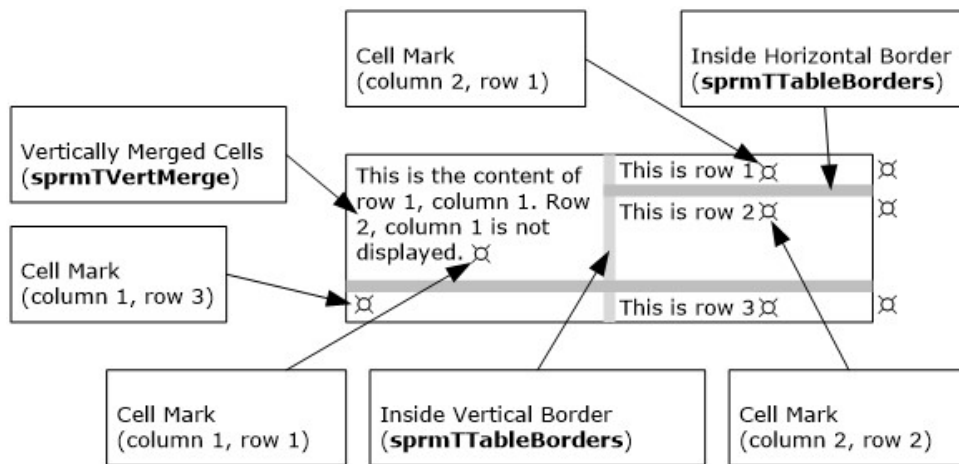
Cell Mark
(column 2, row 1)

Inside Horizontal Border
(**sprmTTableBorders**)

Vertically Merged Cells
(**sprmTVertMerge**)

This is the content of row 1, column 1. Row 2, column 1 is not displayed. ¤

This is row 1¤

¤

This is row 2¤

¤

Cell Mark
(column 1, row 3)

¤

This is row 3¤

¤

Cell Mark
(column 1, row 1)

Inside Vertical Border
(**sprmTTableBorders**)

Cell Mark
(column 2, row 2)